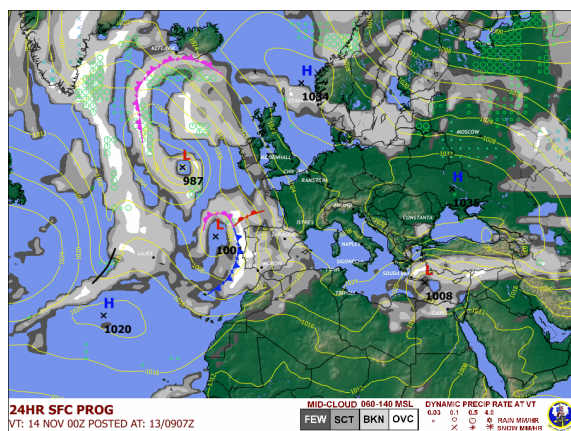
H
1034
L
987
H
1038
L
1001
L
1008
H
1020
MOSCOW
CONSTANTA
NAPLES
24HR SFC PROG
VT: 14 NOV 00Z POSTED AT: 13/0907Z
MID-CLOUD 060-140 MSL
FEW
SCT
BKN
OVC
DYNAMIC PRECIP RATE AT VT
0.03 0.1 0.5 4.0
RAIN MM/HR
SNOW MM/HR